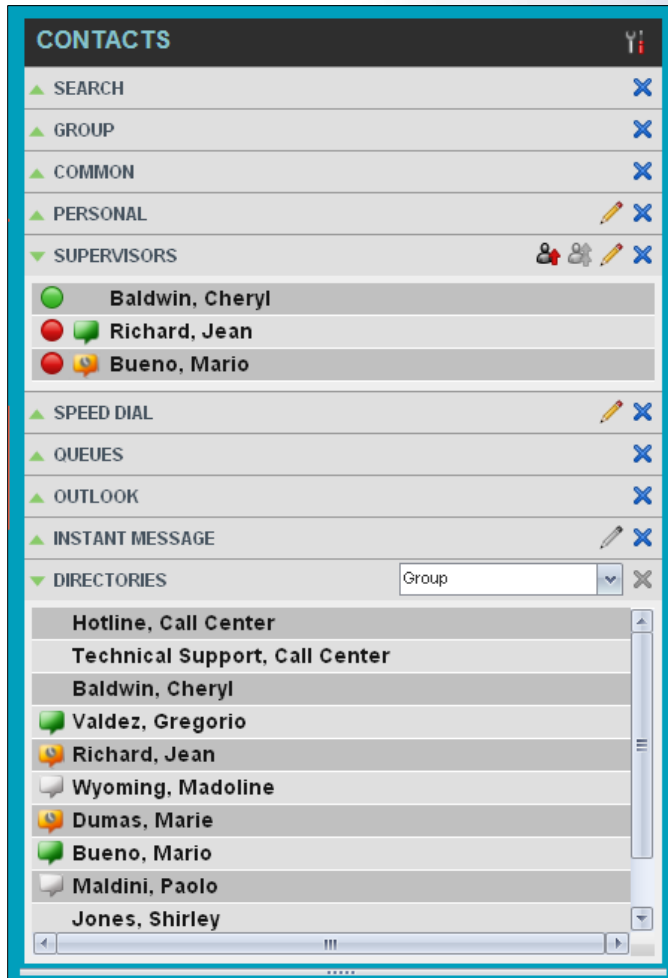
CONTACTS

SEARCH

GROUP

COMMON

PERSONAL

SUPERVISORS

Baldwin, Cheryl

Richard, Jean

Bueno, Mario

SPEED DIAL

QUEUES

OUTLOOK

INSTANT MESSAGE

DIRECTORIES

Group

Hotline, Call Center

Technical Support, Call Center

Baldwin, Cheryl

Valdez, Gregorio

Richard, Jean

Wyoming, Madoline

Dumas, Marie

Bueno, Mario

Maldini, Paolo

Jones, Shirley